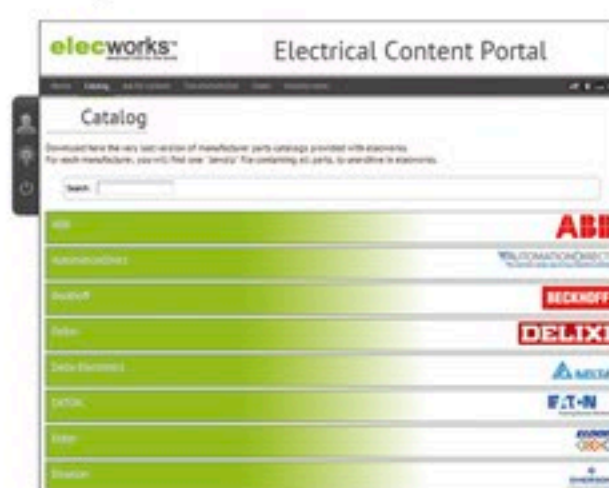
elecworks

Electrical Content Portal

Home Catalog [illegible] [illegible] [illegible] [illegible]

Catalog

Download here the very last version of manufacturer parts catalogs provided with elecworks.
For each manufacturer, you will find one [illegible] file containing all parts, to send/use in elecworks.

Search:

ABB

AutomationDirect

Beckhoff

Delixi

Delta Electronics

EATON

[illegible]

Emerson

ABB

AUTOMATIONDIRECT

BECKHOFF

DELIXI

DELTA

EAT-N

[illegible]

EMERSON